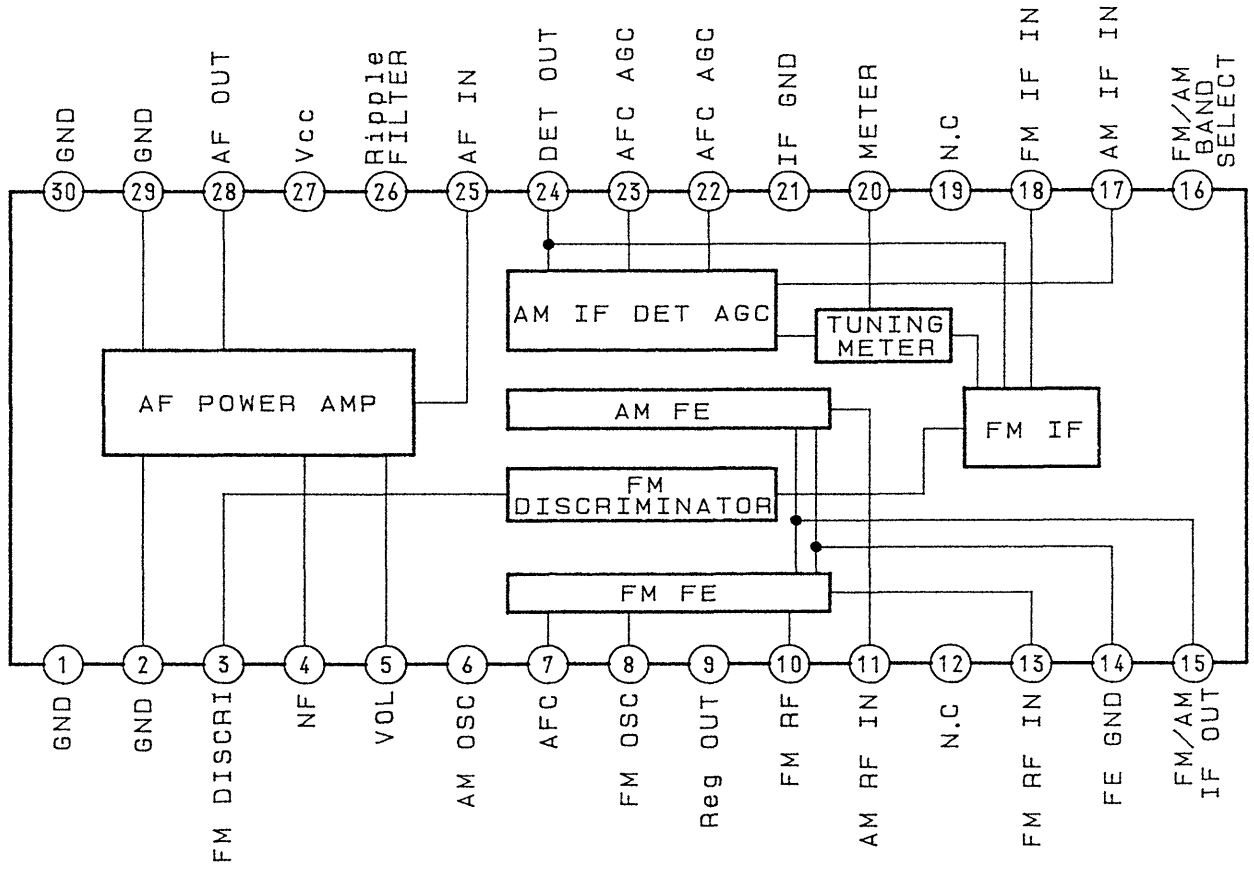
GND 30
GND 29
AF OUT 28
Vcc 27
Ripple FILTER 26
AF IN 25
DET OUT 24
AFC AGC 23
AFC AGC 22
IF GND 21
METER 20
N.C 19
FM IF IN 18
AM IF IN 17
FM/AM BAND SELECT 16

AM IF DET AGC
TUNING METER
AF POWER AMP
AM FE
FM IF
FM DISCRIMINATOR
FM FE

1 GND
2 GND
3 FM DISCRI
4 NF
5 VOL
6 AM OSC
7 AFC
8 FM OSC
9 Reg OUT
10 FM RF
11 AM RF IN
12 N.C
13 FM RF IN
14 FE GND
15 FM/AM IF OUT